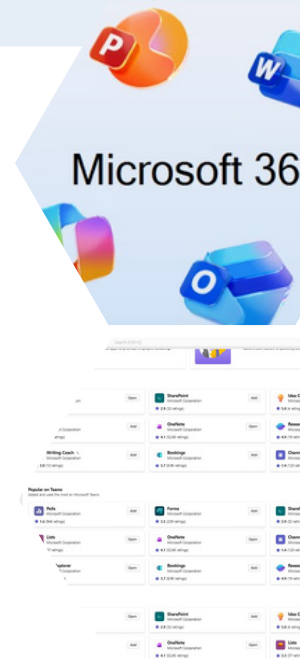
P
W
Microsoft 36
O

SharePoint
Microsoft Corporation
Open
Add
OneNote
Microsoft Corporation
Open
Writing Coach
Bookings
Microsoft Corporation
Open
Popular on Teams
Viva
Microsoft Corporation
Add
Forms
Microsoft Corporation
Add
Lists
OneNote
Microsoft Corporation
Open
Bookings
Microsoft Corporation
Add
SharePoint
Microsoft Corporation
Add
OneNote
Microsoft Corporation
Open
Lists